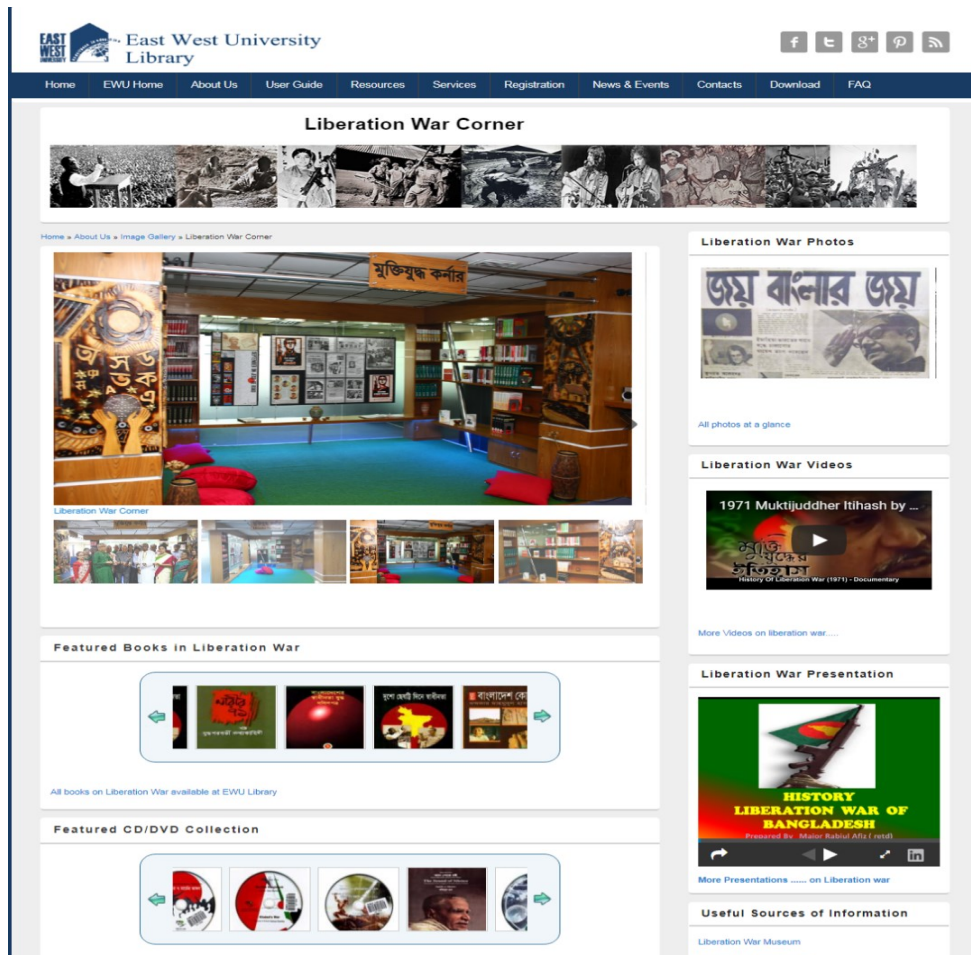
EAST WEST UNIVERSITY

East West University Library

Home | EWU Home | About Us | User Guide | Resources | Services | Registration | News & Events | Contacts | Download | FAQ

Liberation War Corner

Home » About Us » Image Gallery » Liberation War Corner

মুক্তিযুদ্ধ কর্ণার

Liberation War Corner

Featured Books in Liberation War

All books on Liberation War available at EWU Library

Featured CD/DVD Collection

Liberation War Photos

জয় বাংলার জয়

All photos at a glance

Liberation War Videos

1971 Muktijuddher Itihash by ...

History Of Liberation War (1971) - Documentary

More Videos on liberation war.....

Liberation War Presentation

HISTORY
LIBERATION WAR OF BANGLADESH
Prepared By Major Rabiul Afiz ( retd)

More Presentations ...... on Liberation war

Useful Sources of Information

Liberation War Museum